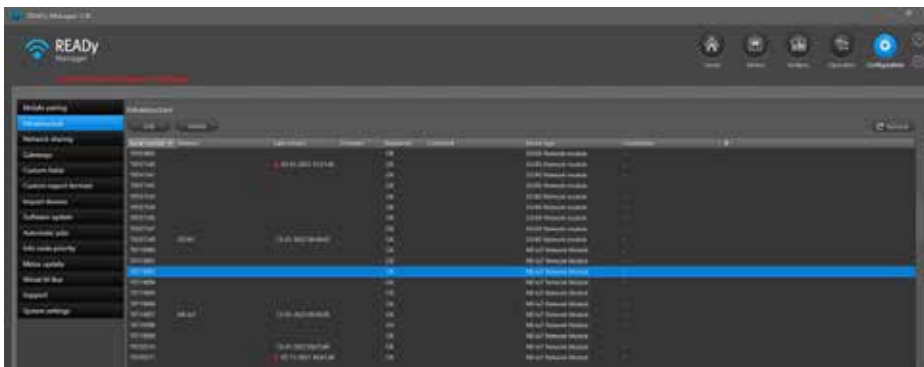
READy Manager

Home
Meters
Readings
Operation
Configuration

Module pairing
Infrastructure
Network sharing
Gateways
Custom fields
Custom report formats
Import devices
Software update
Automatic jobs
Info node priority
Meter update
Wired M-Bus
Support
System settings

Infrastructure

Add
Delete
Refresh

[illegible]